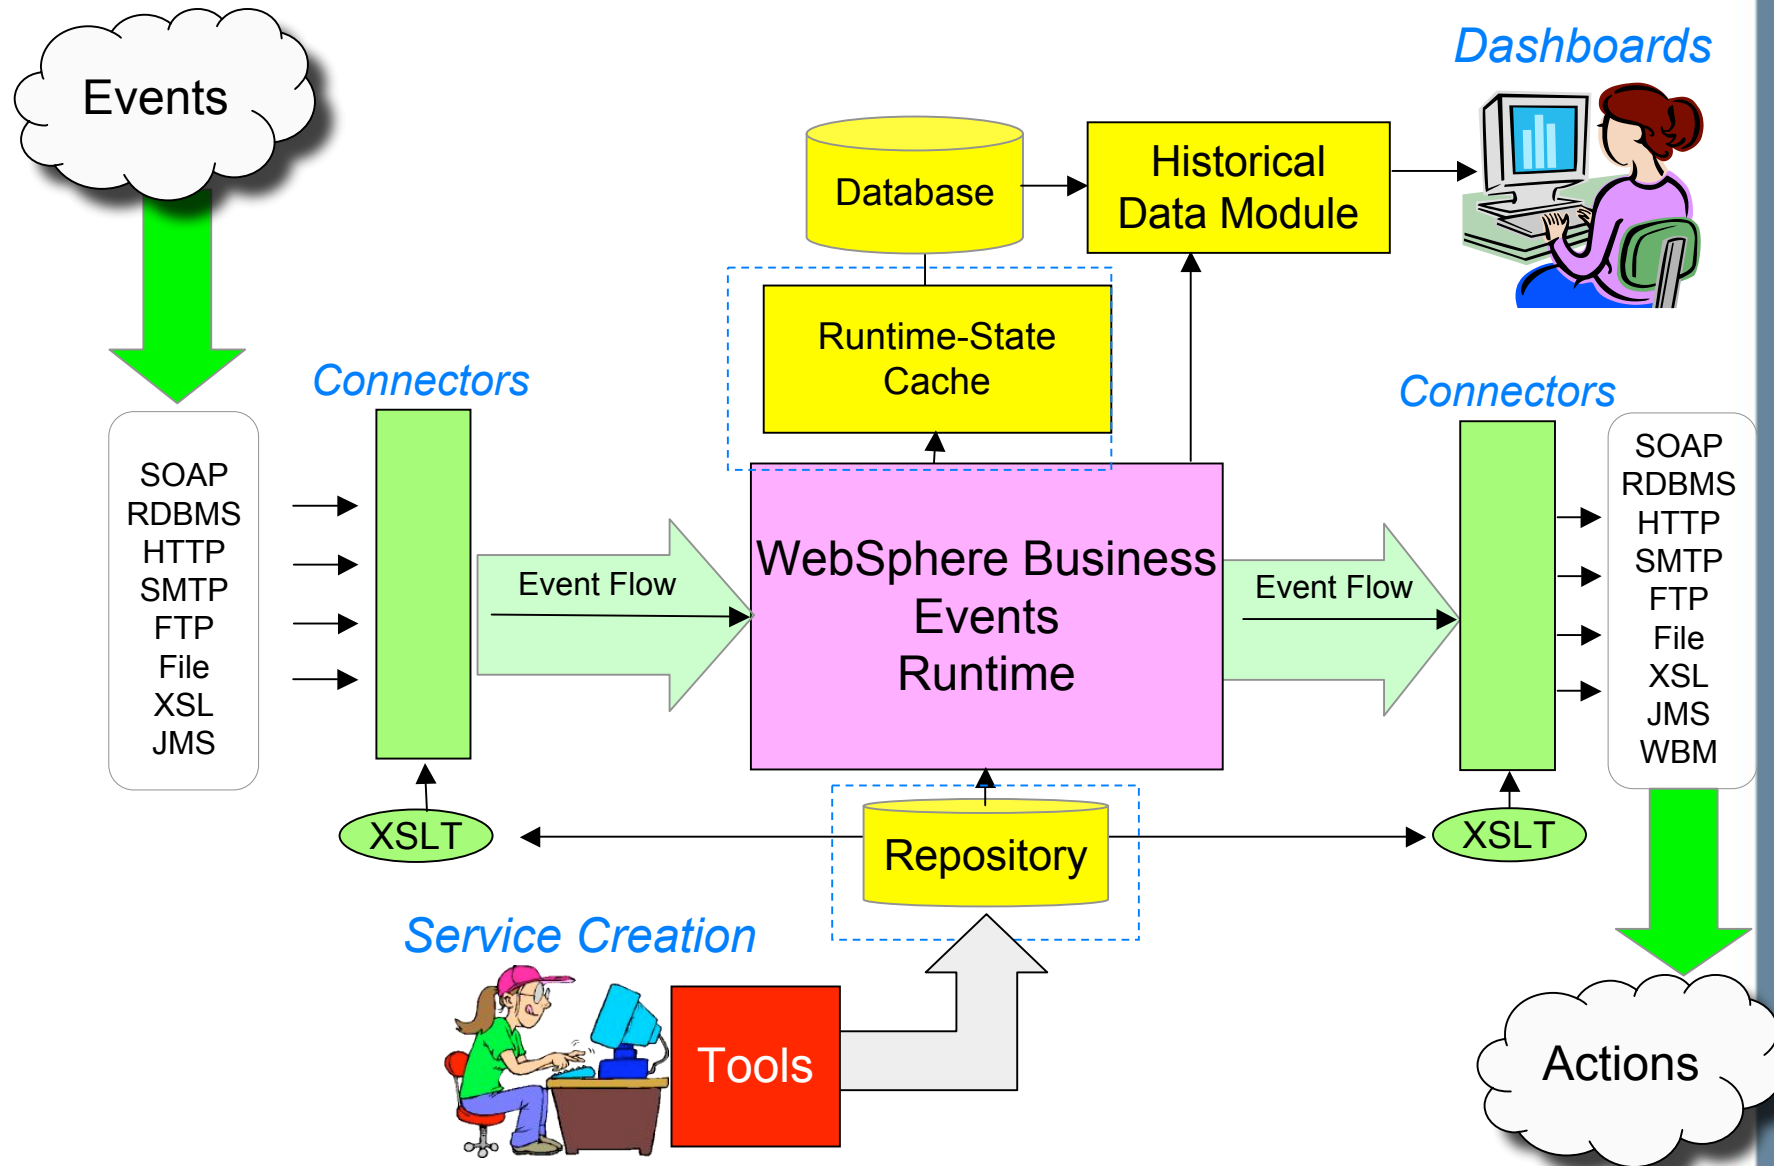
Events

Dashboards

Database

Historical Data Module

Runtime-State Cache

Connectors

Connectors

SOAP
RDBMS
HTTP
SMTP
FTP
File
XSL
JMS

Event Flow

WebSphere Business Events Runtime

Event Flow

SOAP
RDBMS
HTTP
SMTP
FTP
File
XSL
JMS
WBM

XSLT

Repository

XSLT

Service Creation

Tools

Actions